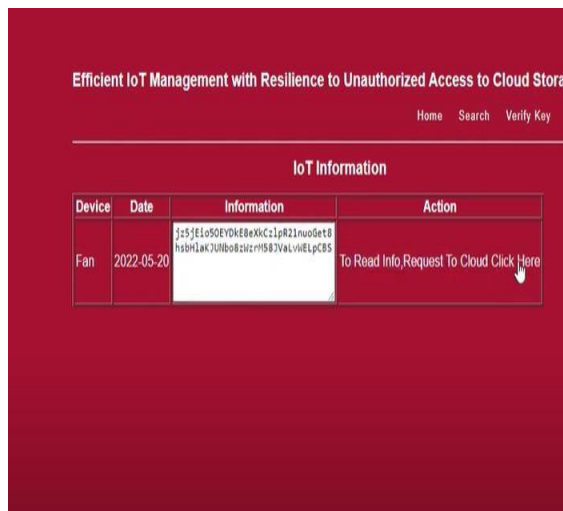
Efficient IoT Management with Resilience to Unauthorized Access to Cloud Stora

Home Search Verify Key

IoT Information

| Device | Date | Information | Action |
|---|---|---|---|
| Fan | 2022-05-20 | jz5jEio5OEYDkE8eXkCzlpR21nuoGet8hsbHlaKJUNboBzWzrM58JVaLvWELpCBS | To Read Info,Request To Cloud Click Here |